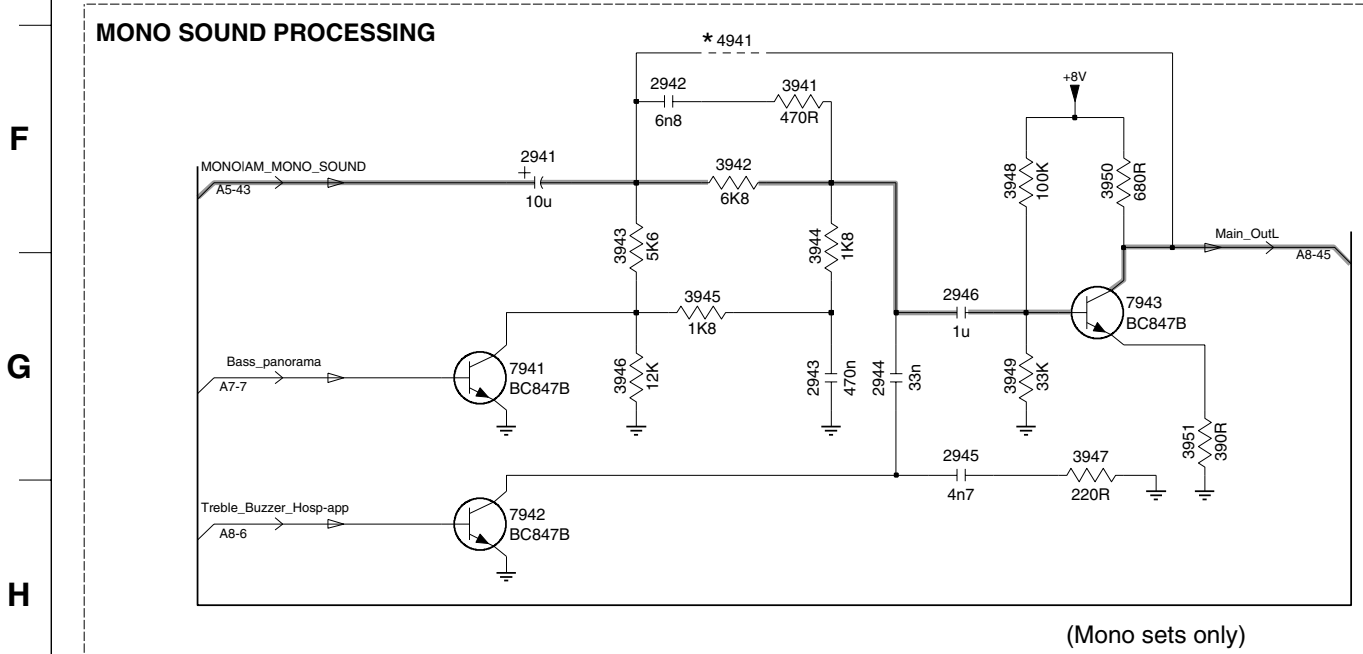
MONO SOUND PROCESSING

F

G

H

* 4941

2942
6n8

3941
470R

+8V

MONO|AM_MONO_SOUND
A5-43

2941
+
10u

3942
6K8

3948
100K

3950
680R

3943
5K6

3944
1K8

Main_OutL
A8-45

3945
1K8

2946
1u

7943
BC847B

Bass_panorama
A7-7

7941
BC847B

3946
12K

2943
470n

2944
33n

3949
33K

3951
390R

2945
4n7

3947
220R

Treble_Buzzer_Hosp-app
A8-6

7942
BC847B

(Mono sets only)